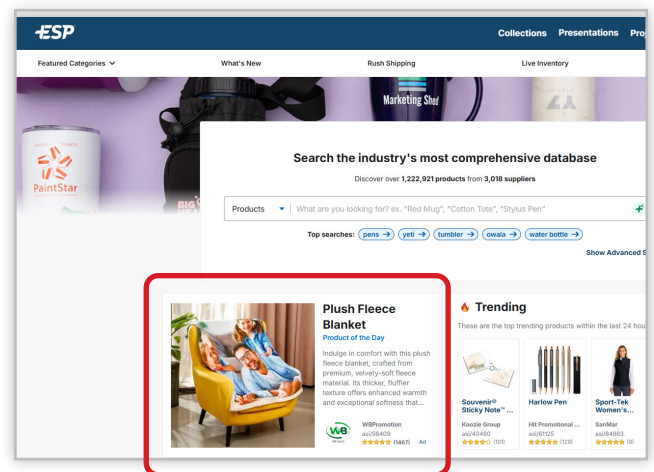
ESP

Collections Presentations Pro

Featured Categories What's New Rush Shipping Live Inventory

PaintStar

Marketing Shed

BIG

Search the industry's most comprehensive database

Discover over 1,222,921 products from 3,018 suppliers

Products What are you looking for? ex. "Red Mug", "Cotton Tote", "Stylus Pen"

Top searches: pens → yeti → tumbler → owala → water bottle →

Show Advanced S

Plush Fleece Blanket

Product of the Day

Indulge in comfort with this plush fleece blanket, crafted from premium, velvety-soft fleece material. Its thicker, fluffier texture offers enhanced warmth and exceptional softness that...

WBPromotion
asi/96409
(5467) Ad

Trending

These are the top trending products within the last 24 hou

Souvenir® Sticky Note™ ...
Koozie Group
asi/40480
(101)

Harlow Pen
Hit Promotional ...
asi/61125
(129)

Sport-Tek Women's...
SanMar
asi/84863
(9)